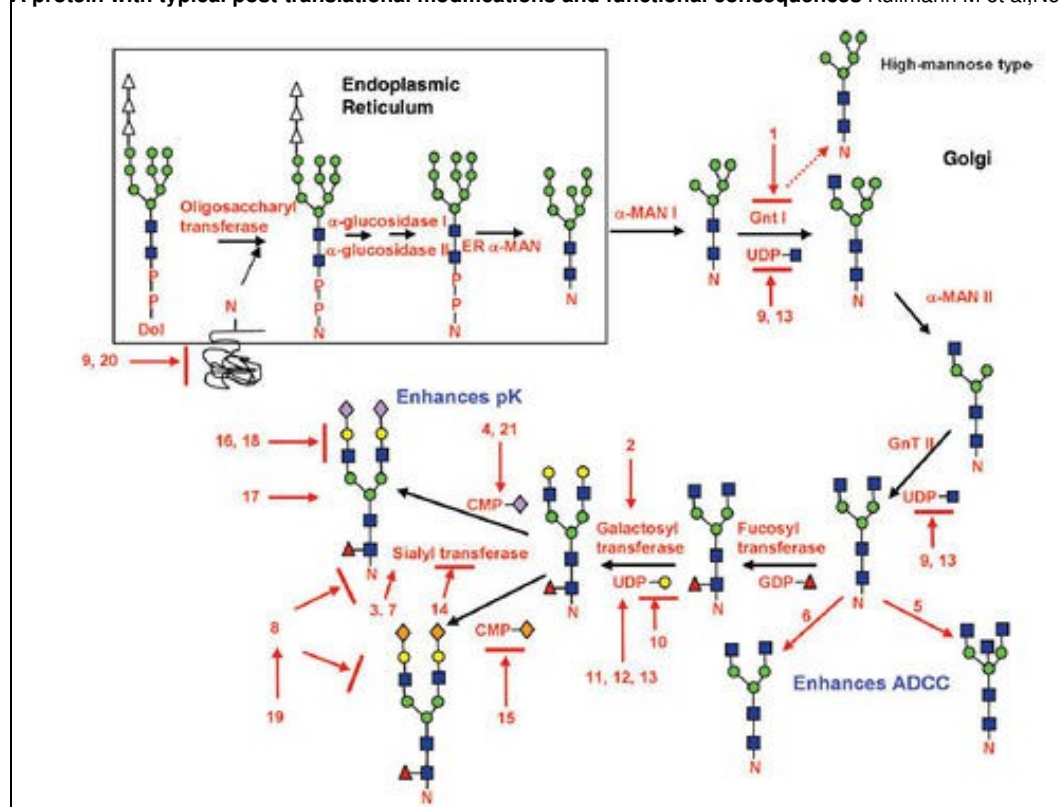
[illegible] protein with typical post-translational modifications and functional consequences Kallmann M et al, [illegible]

Endoplasmic Reticulum

High-mannose type

Golgi

Oligosaccharyl transferase

α-glucosidase I

α-glucosidase II

ER α-MAN

α-MAN I

1

Gnt I

UDP-

9, 13

P

P

Dol

N

P

P

N

N

N

N

α-MAN II

9, 20

Enhances pK

16, 18

4, 21

CMP-

2

GnT II

17

UDP-

Galactosyl transferase

Fucosyl transferase

9, 13

Sialyl transferase

UDP-

GDP-

N

3, 7

14

10

6

5

8

CMP-

11, 12, 13

Enhances ADCC

19

15

N

N

N

N